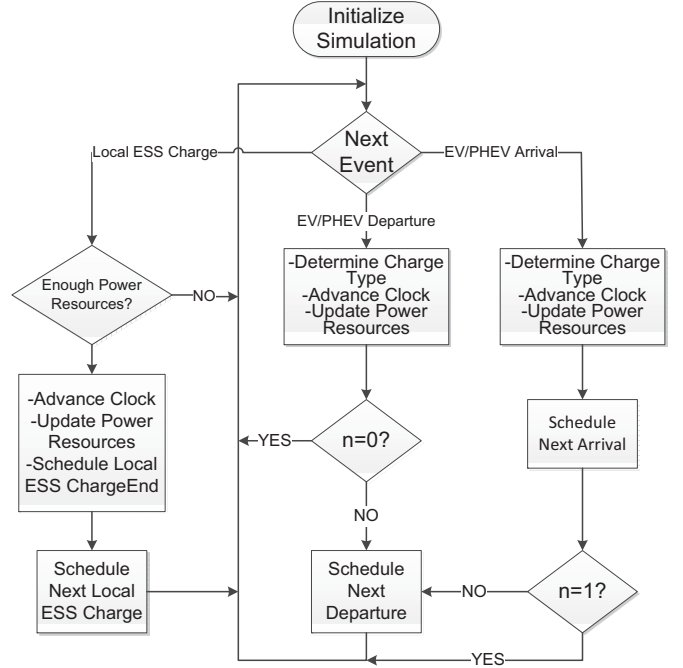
Initialize Simulation

Next Event

Local ESS Charge

EV/PHEV Arrival

EV/PHEV Departure

Enough Power Resources?

NO

-Determine Charge Type
-Advance Clock
-Update Power Resources

-Determine Charge Type
-Advance Clock
-Update Power Resources

-Advance Clock
-Update Power Resources
-Schedule Local ESS ChargeEnd

YES

n=0?

Schedule Next Arrival

NO

Schedule Next Local ESS Charge

Schedule Next Departure

NO

n=1?

YES